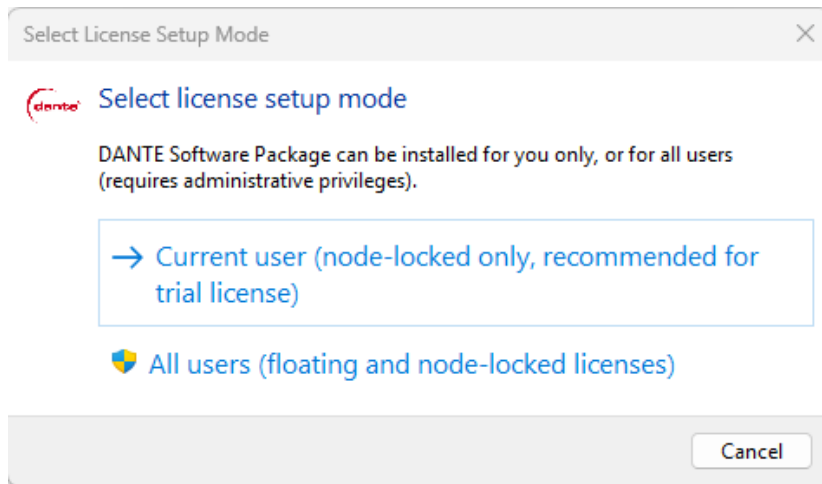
Select License Setup Mode

dante

Select license setup mode

DANTE Software Package can be installed for you only, or for all users (requires administrative privileges).

→ Current user (node-locked only, recommended for trial license)

All users (floating and node-locked licenses)

Cancel